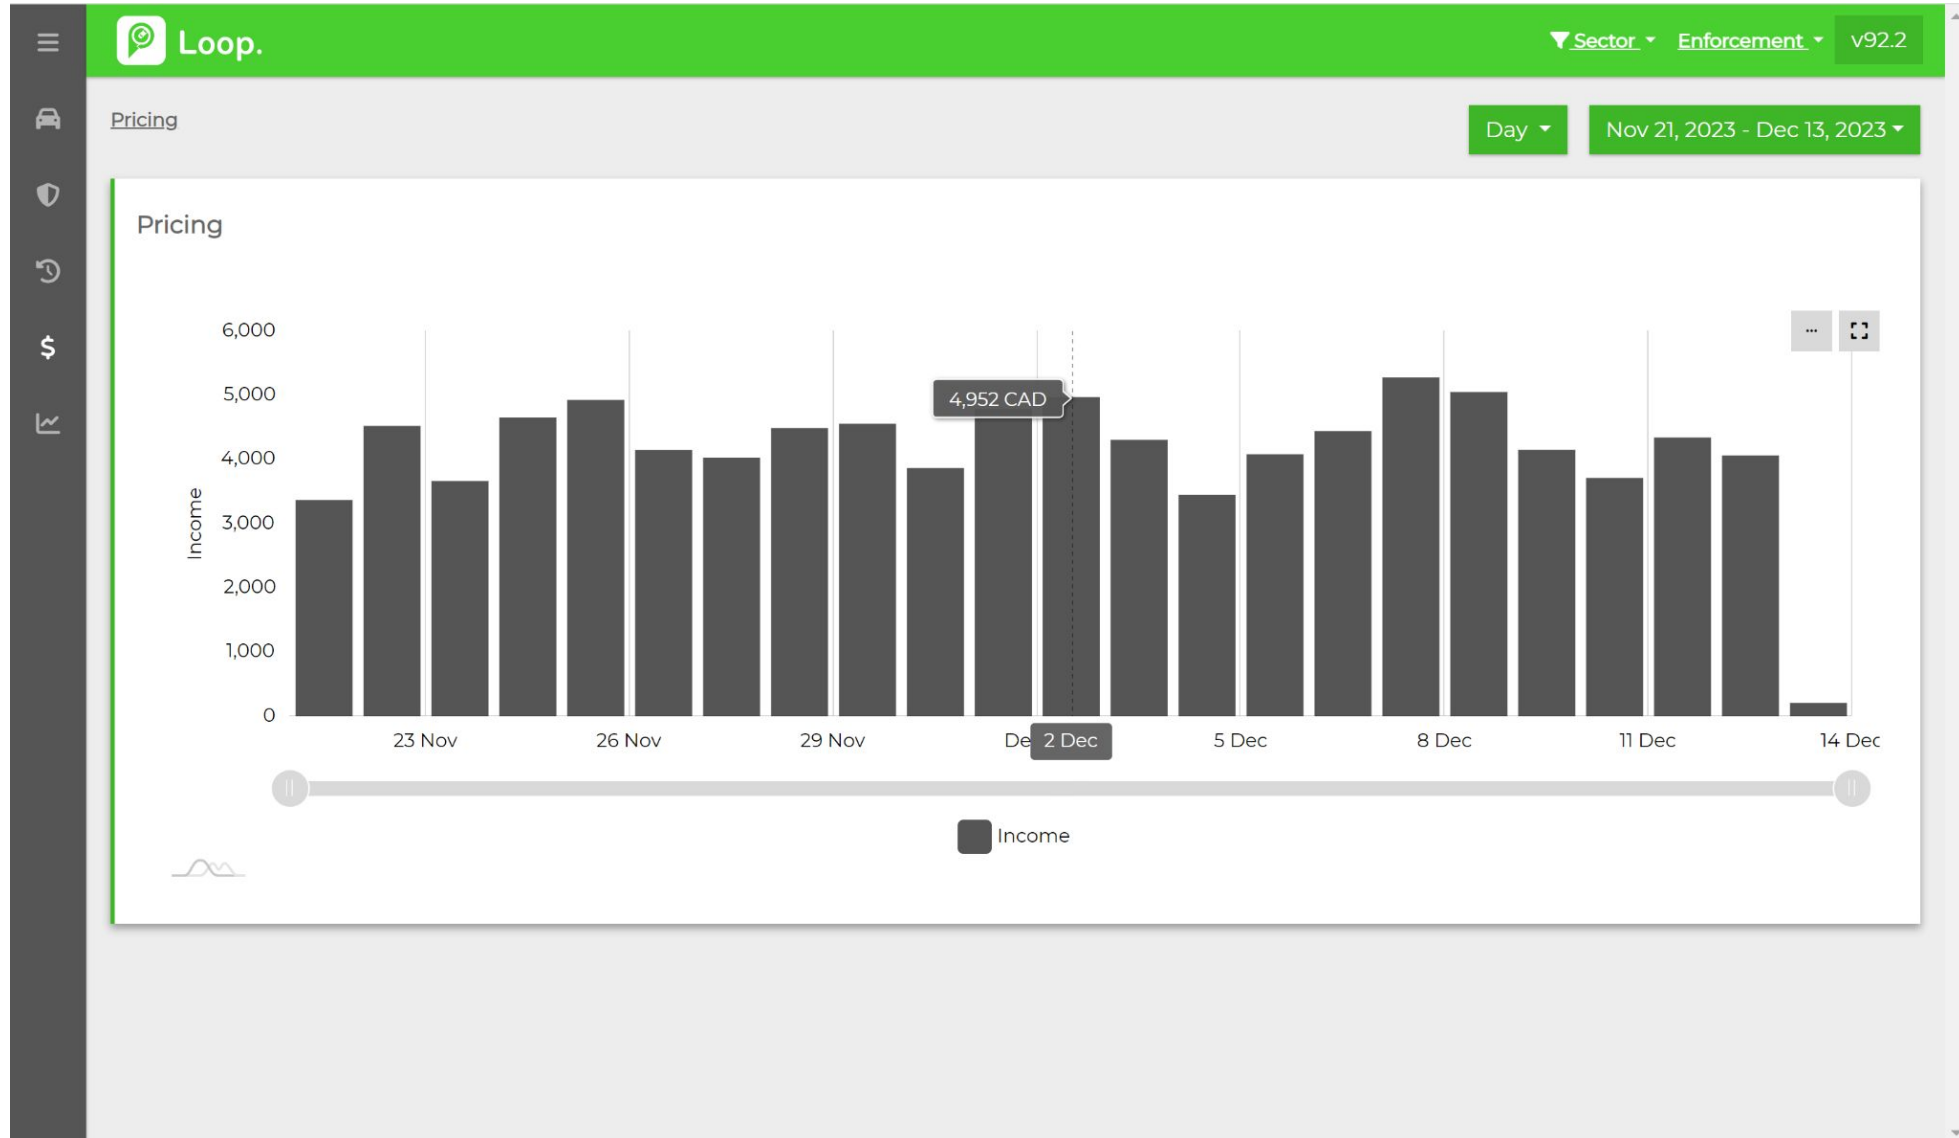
Loop.

Sector Enforcement v92.2

Pricing

Day Nov 21, 2023 - Dec 13, 2023

Pricing

6,000
5,000
4,000
3,000
2,000
1,000
0

Income

4,952 CAD

23 Nov 26 Nov 29 Nov De 2 Dec 5 Dec 8 Dec 11 Dec 14 Dec

Income